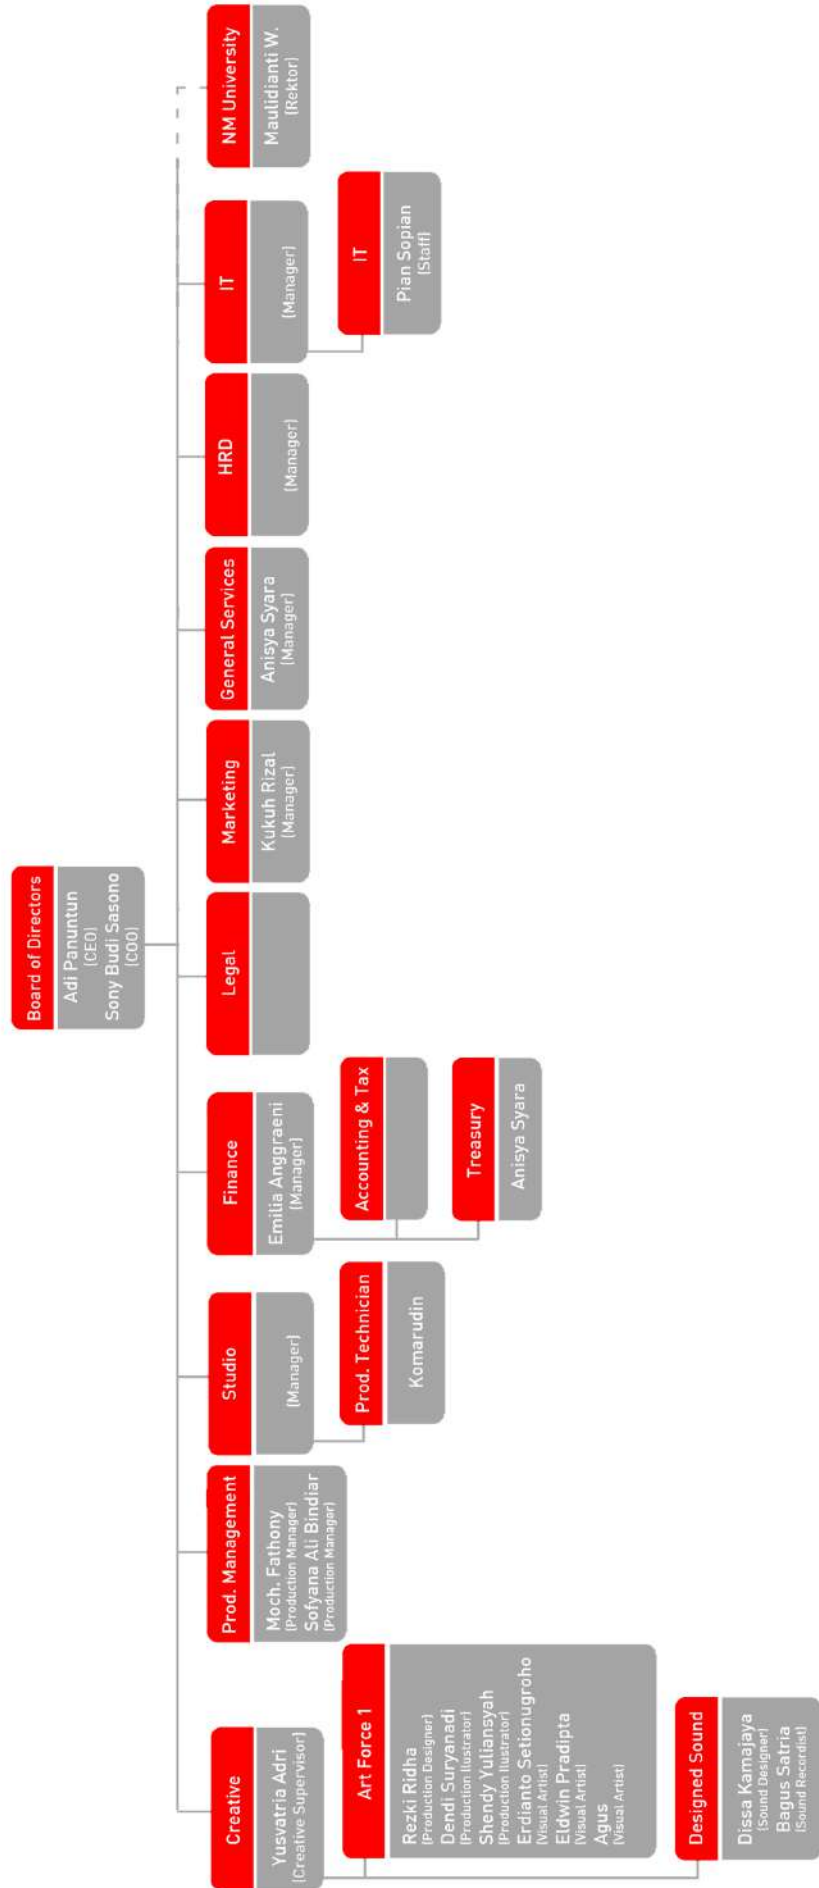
Board of Directors
Adi Panuntun
(CEO)
Sony Budi Sasono
(COO)

NM University
Maulidianti W.
(Rektor)

IT
(Manager)

IT
Pian Sopian
(Staff)

HRD
(Manager)

General Services
Anisya Syara
(Manager)

Marketing
Kukuh Rizal
(Manager)

Legal

Finance
Emilia Anggraeni
(Manager)

Accounting & Tax

Treasury
Anisya Syara

Studio
(Manager)

Prod. Technician
Komarudin

Prod. Management
Moch. Fathony
(Production Manager)
Sofyana Ali Bindiar
(Production Manager)

Creative
Yusvatria Adri
(Creative Supervisor)

Art Force 1
Rezki Ridha
(Production Designer)
Dendi Suryanadi
(Production Ilustrator)
Shendy Yuliansyah
(Production Ilustrator)
Erdianto Setionugroho
(Visual Artist)
Eldwin Pradipta
(Visual Artist)
Agus
(Visual Artist)

Designed Sound
Dissa Kamajaya
(Sound Designer)
Bagus Satria
(Sound Recordist)